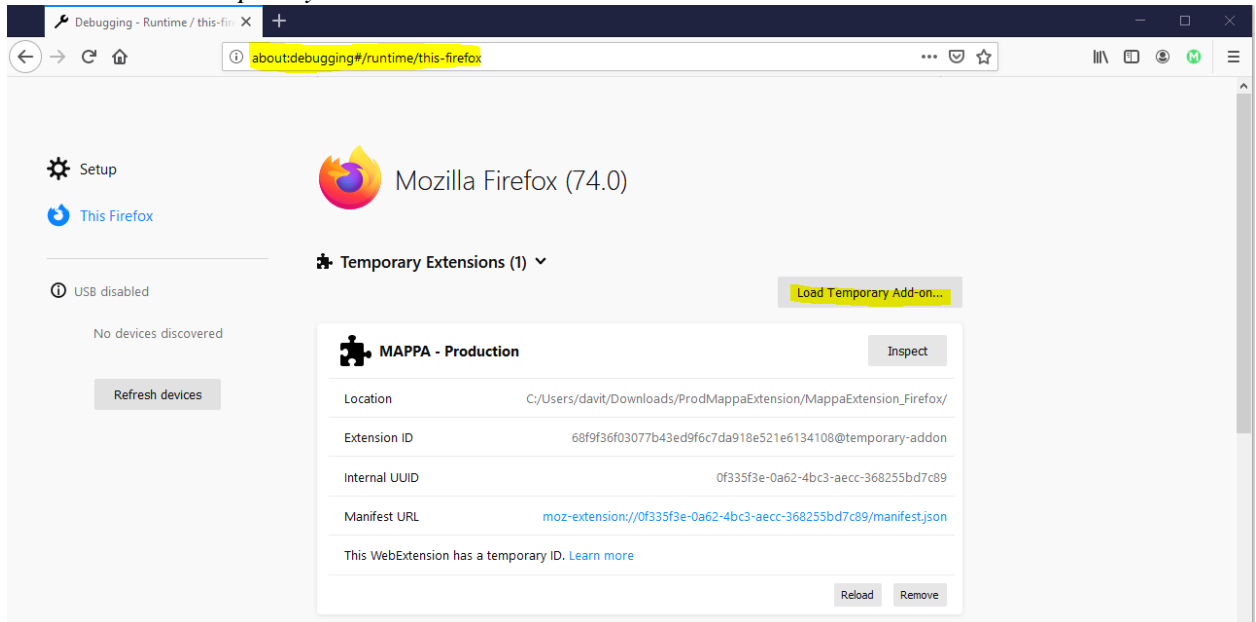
Debugging - Runtime / this-fir

about:debugging#/runtime/this-firefox

Setup

This Firefox

USB disabled

No devices discovered

Refresh devices

Mozilla Firefox (74.0)

Temporary Extensions (1)

Load Temporary Add-on...

MAPPA - Production

Inspect

| | |
|---|---|
| Location | C:/Users/davit/Downloads/ProdMappaExtension/MappaExtension_Firefox/ |
| Extension ID | 68f9f36f03077b43ed9f6c7da918e521e6134108@temporary-addon |
| Internal UUID | 0f335f3e-0a62-4bc3-aecc-368255bd7c89 |
| Manifest URL | moz-extension://0f335f3e-0a62-4bc3-aecc-368255bd7c89/manifest.json |

This WebExtension has a temporary ID. Learn more

Reload Remove